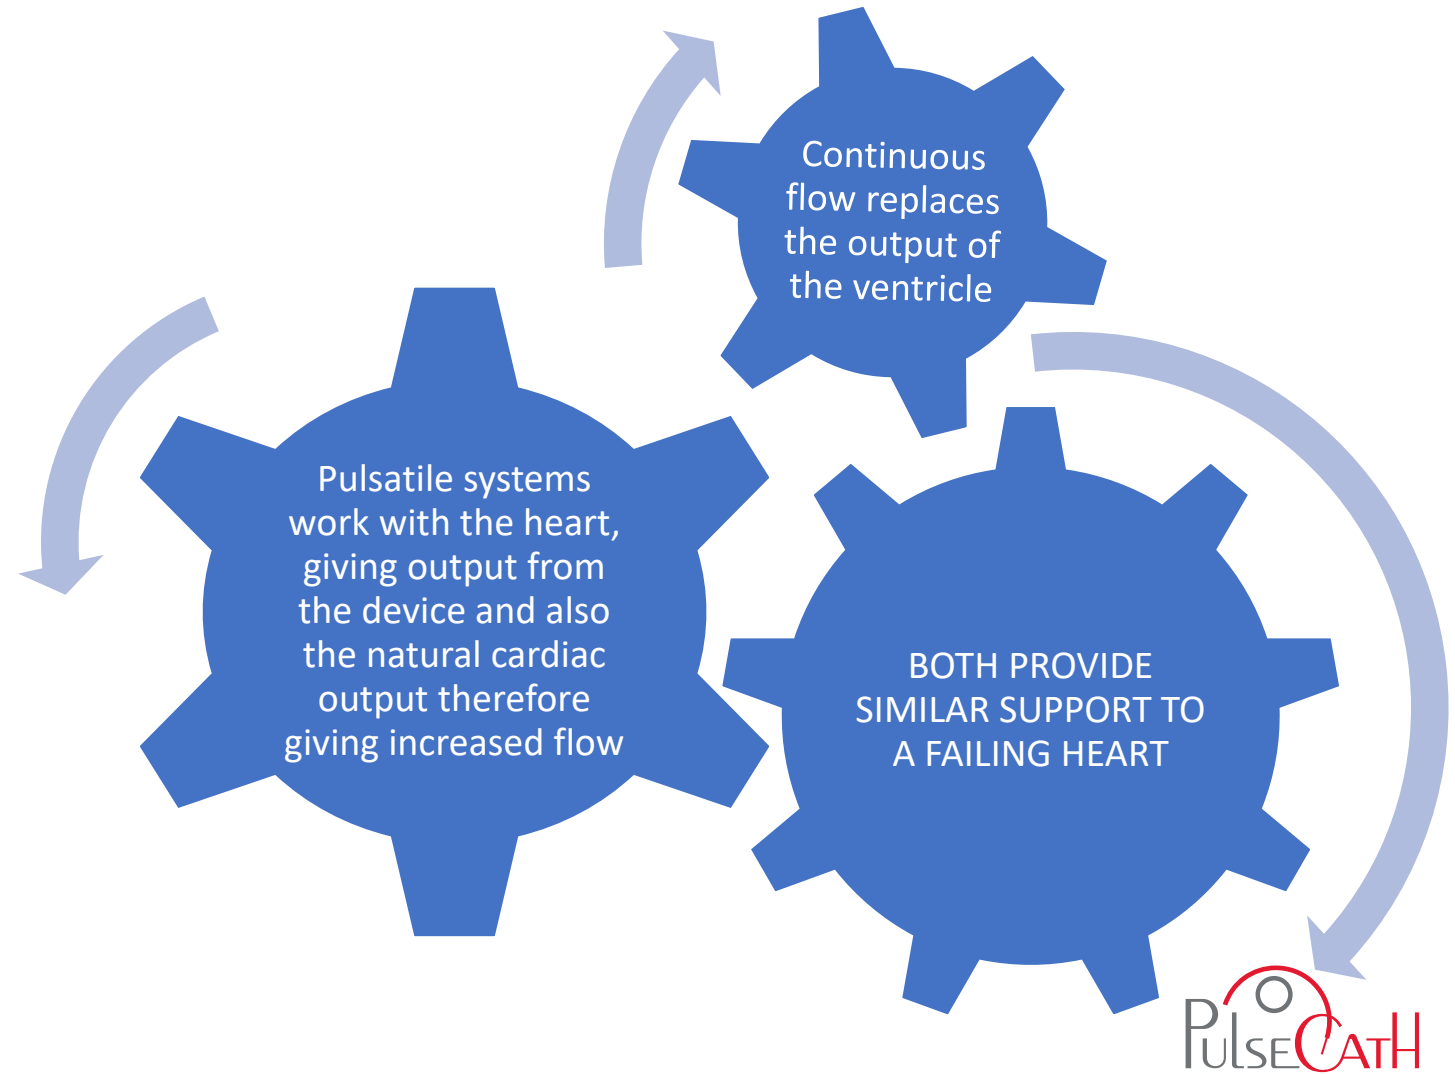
Continuous flow replaces the output of the ventricle

Pulsatile systems work with the heart, giving output from the device and also the natural cardiac output therefore giving increased flow

BOTH PROVIDE SIMILAR SUPPORT TO A FAILING HEART

PulseCath